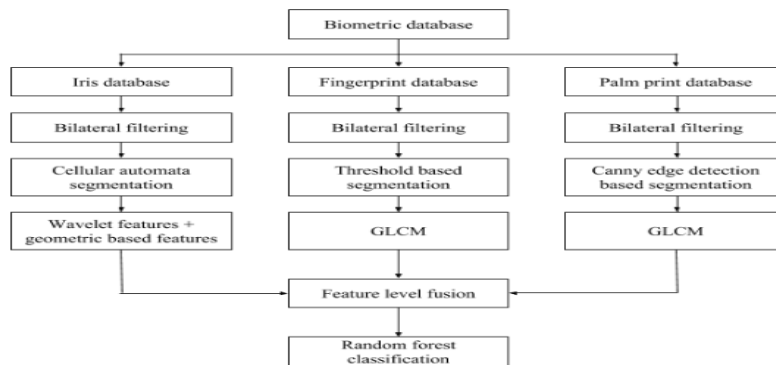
Biometric database

Iris database

Bilateral filtering

Cellular automata segmentation

Wavelet features + geometric based features

Fingerprint database

Bilateral filtering

Threshold based segmentation

GLCM

Palm print database

Bilateral filtering

Canny edge detection based segmentation

GLCM

Feature level fusion

Random forest classification